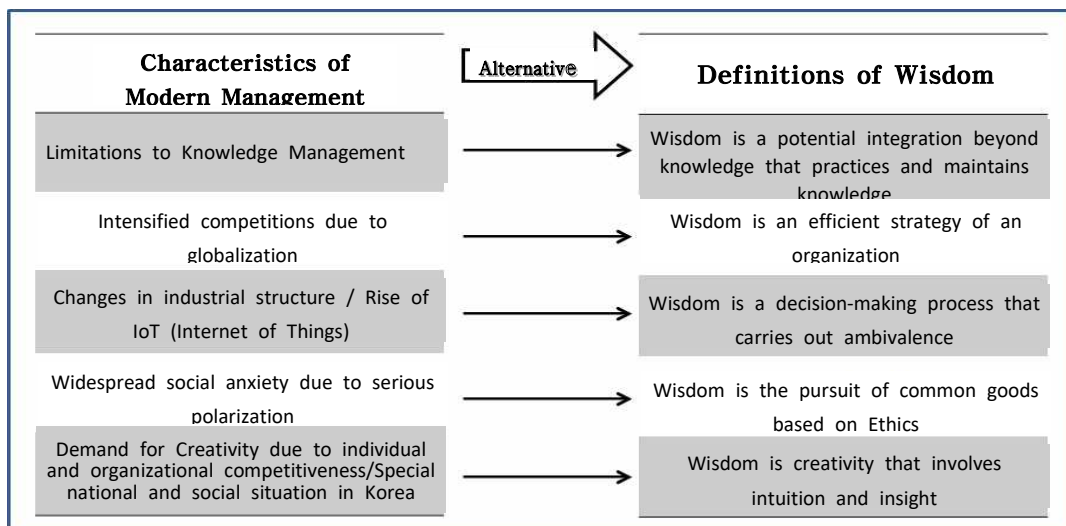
Characteristics of Modern Management

Alternative

Definitions of Wisdom

Limitations to Knowledge Management

Wisdom is a potential integration beyond knowledge that practices and maintains knowledge

Intensified competitions due to globalization

Wisdom is an efficient strategy of an organization

Changes in industrial structure / Rise of IoT (Internet of Things)

Wisdom is a decision-making process that carries out ambivalence

Widespread social anxiety due to serious polarization

Wisdom is the pursuit of common goods based on Ethics

Demand for Creativity due to individual and organizational competitiveness/Special national and social situation in Korea

Wisdom is creativity that involves intuition and insight